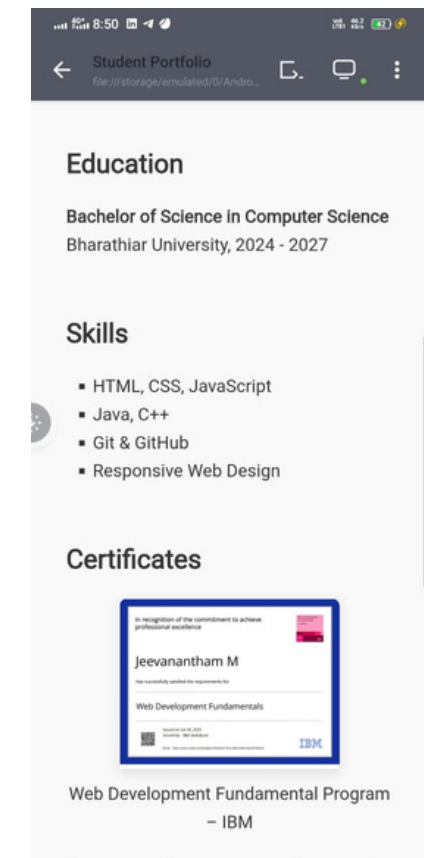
8:50

Student Portfolio
file:///storage/emulated/0/Andro...

Education

Bachelor of Science in Computer Science
Bharathiar University, 2024 - 2027

Skills

- HTML, CSS, JavaScript
- Java, C++
- Git & GitHub
- Responsive Web Design

Certificates

In recognition of the commitment to achieve professional excellence

Jeevanantham M

Has successfully satisfied the requirements for:

Web Development Fundamentals

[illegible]

IBM

Web Development Fundamental Program – IBM